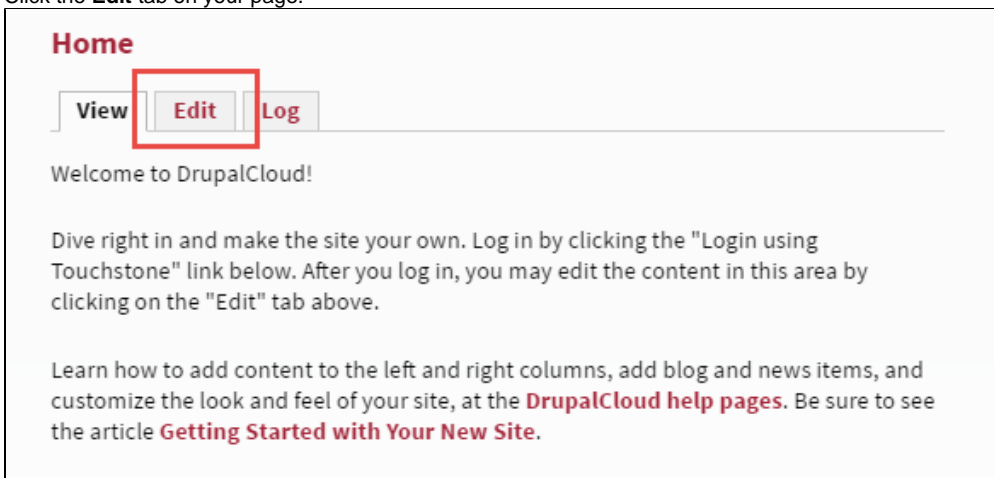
Click the **Edit** tab on your page.

Home

View | Edit | Log

Welcome to DrupalCloud!

Dive right in and make the site your own. Log in by clicking the "Login using Touchstone" link below. After you log in, you may edit the content in this area by clicking on the "Edit" tab above.

Learn how to add content to the left and right columns, add blog and news items, and customize the look and feel of your site, at the DrupalCloud help pages. Be sure to see the article Getting Started with Your New Site.